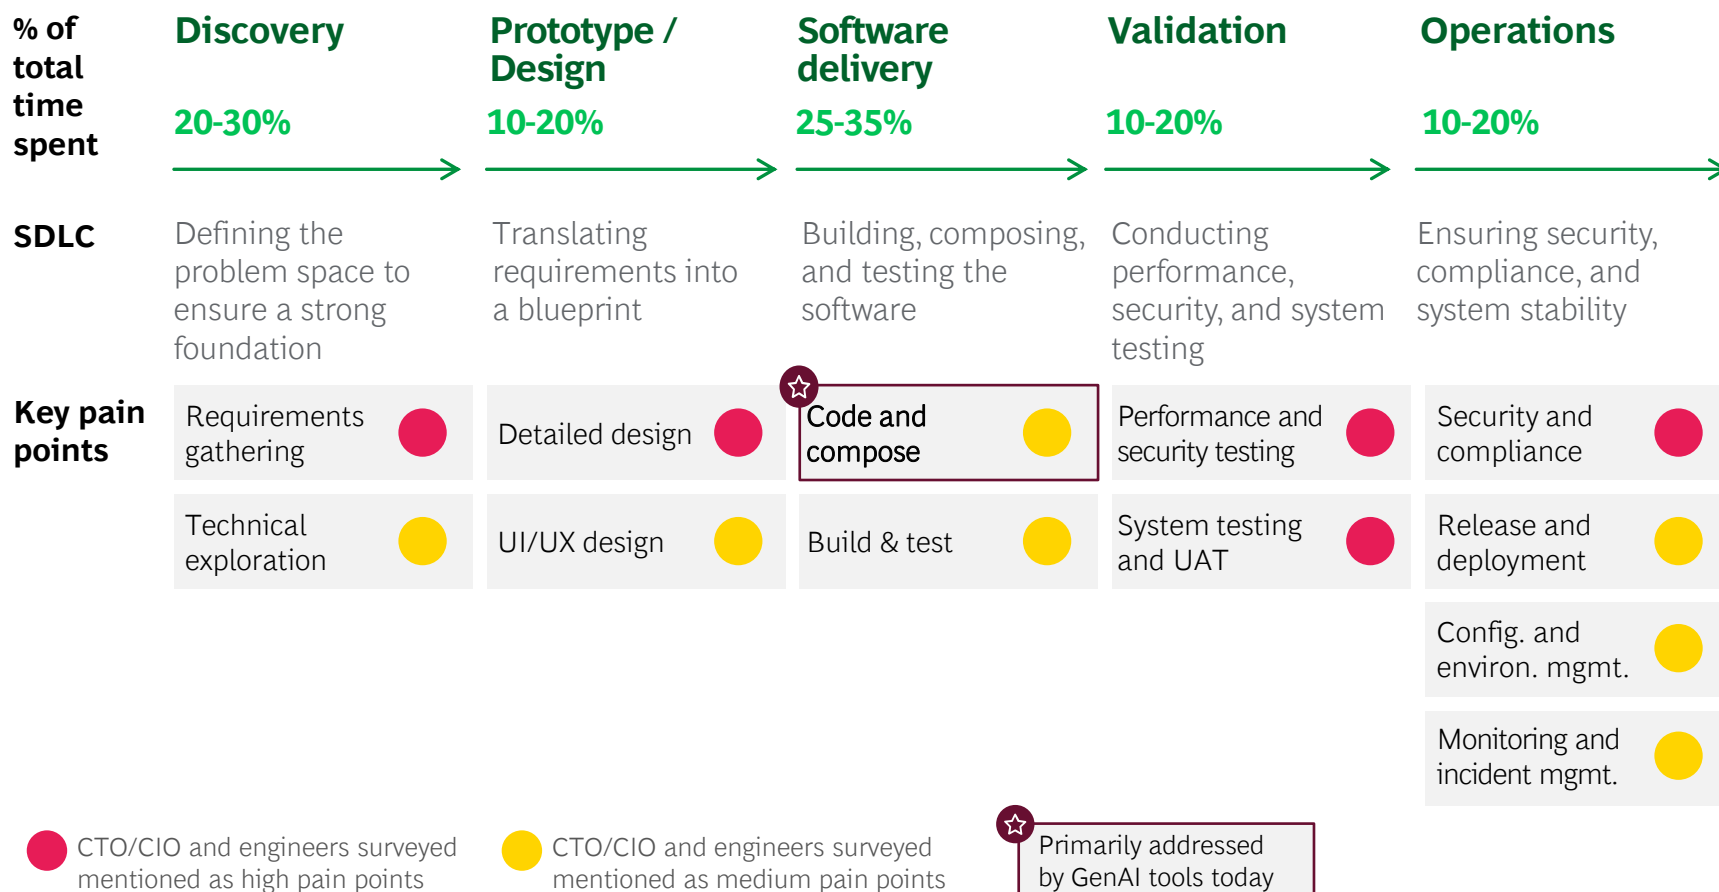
% of total time spent

Discovery
20-30%

Prototype / Design
10-20%

Software delivery
25-35%

Validation
10-20%

Operations
10-20%

SDLC

Defining the problem space to ensure a strong foundation

Translating requirements into a blueprint

Building, composing, and testing the software

Conducting performance, security, and system testing

Ensuring security, compliance, and system stability

Key pain points

| Requirements gathering | Detailed design | Code and compose | Performance and security testing | Security and compliance |
|---|---|---|---|---|
| Technical exploration | UI/UX design | Build & test | System testing and UAT | Release and deployment |
| | | | | Config. and environ. mgmt. |
| | | | | Monitoring and incident mgmt. |

CTO/CIO and engineers surveyed mentioned as high pain points

CTO/CIO and engineers surveyed mentioned as medium pain points

Primarily addressed by GenAI tools today